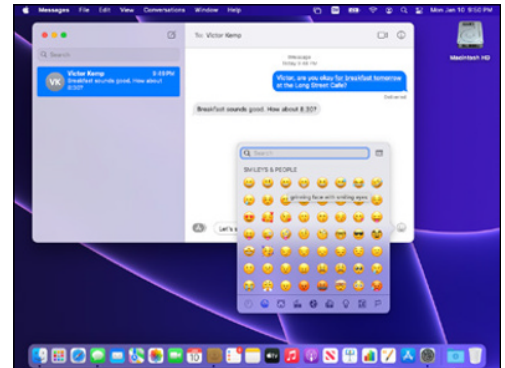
Messages File Edit View Conversations Window Help

Mon Jan 10 9:50 PM

Macintosh HD

Search

Victor Kemp 6:08 PM
Breakfast sounds good. How about 8:30?

VK

To: Victor Kemp

iMessage
Today 6:05 PM

Victor, are you okay for breakfast tomorrow at the Long Street Cafe?

Delivered

Breakfast sounds good. How about 8:30?

Let's

Search

SMILEYS & PEOPLE

grinning face with smiling eyes

10